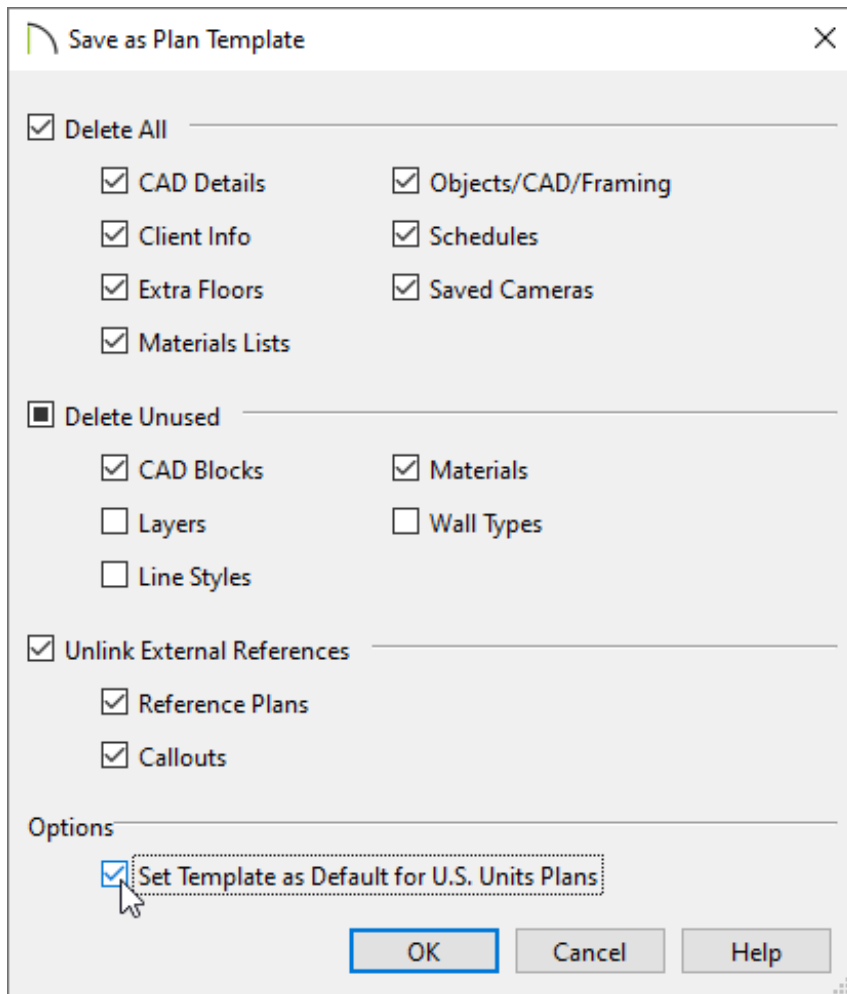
Save as Plan Template

Delete All

CAD Details

Objects/CAD/Framing

Client Info

Schedules

Extra Floors

Saved Cameras

Materials Lists

Delete Unused

CAD Blocks

Materials

Layers

Wall Types

Line Styles

Unlink External References

Reference Plans

Callouts

Options

Set Template as Default for U.S. Units Plans

OK

Cancel

Help